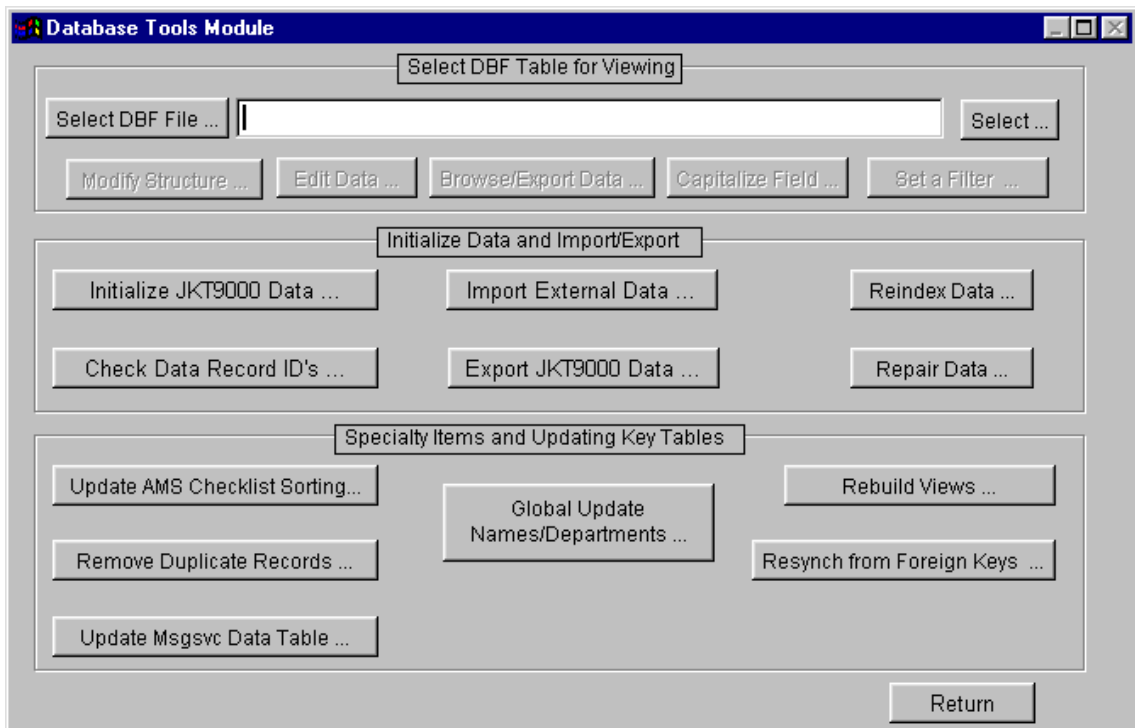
Database Tools Module

Select DBF Table for Viewing

Select DBF File ...

Select ...

Modify Structure ...

Edit Data ...

Browse/Export Data ...

Capitalize Field ...

Set a Filter ...

Initialize Data and Import/Export

Initialize JKT9000 Data ...

Import External Data ...

Reindex Data ...

Check Data Record ID's ...

Export JKT9000 Data ...

Repair Data ...

Specialty Items and Updating Key Tables

Update AMS Checklist Sorting...

Global Update Names/Departments ...

Rebuild Views ...

Remove Duplicate Records ...

Resynch from Foreign Keys ...

Update Msgsvc Data Table ...

Return